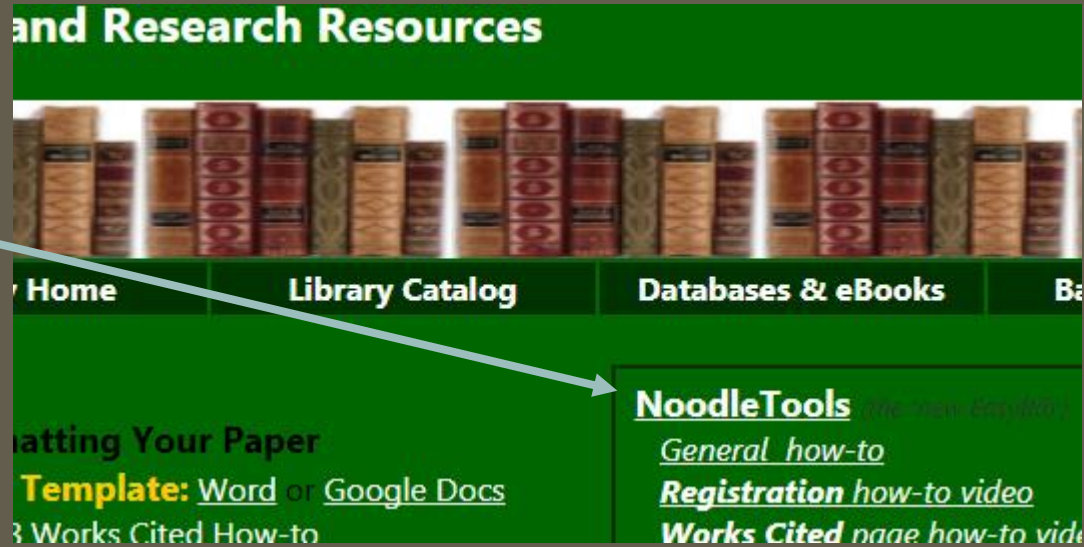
and Research Resources

Home | Library Catalog | Databases & eBooks | Ba

atting Your Paper
Template: Word or Google Docs
3 Works Cited How-to

NoodleTools (the new EasyBib)
General how-to
Registration how-to video
Works Cited page how-to vide